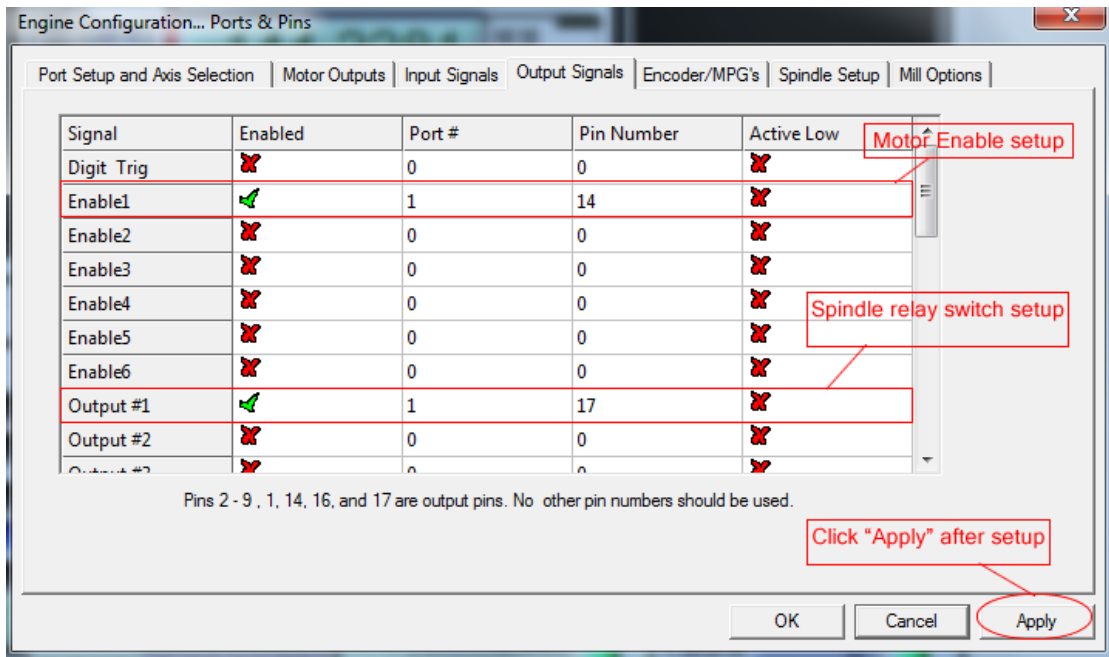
Engine Configuration... Ports & Pins

Port Setup and Axis Selection | Motor Outputs | Input Signals | Output Signals | Encoder/MPG's | Spindle Setup | Mill Options

| Signal | Enabled | Port # | Pin Number | Active Low |
|---|---|---|---|---|
| Digit Trig | ✗ | 0 | 0 | ✗ |
| Enable1 | ✓ | 1 | 14 | ✗ |
| Enable2 | ✗ | 0 | 0 | ✗ |
| Enable3 | ✗ | 0 | 0 | ✗ |
| Enable4 | ✗ | 0 | 0 | ✗ |
| Enable5 | ✗ | 0 | 0 | ✗ |
| Enable6 | ✗ | 0 | 0 | ✗ |
| Output #1 | ✓ | 1 | 17 | ✗ |
| Output #2 | ✗ | 0 | 0 | ✗ |
| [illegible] | ✗ | 0 | 0 | ✗ |

Motor Enable setup

Spindle relay switch setup

Pins 2 - 9 , 1, 14, 16, and 17 are output pins. No other pin numbers should be used.

Click "Apply" after setup

OK Cancel Apply